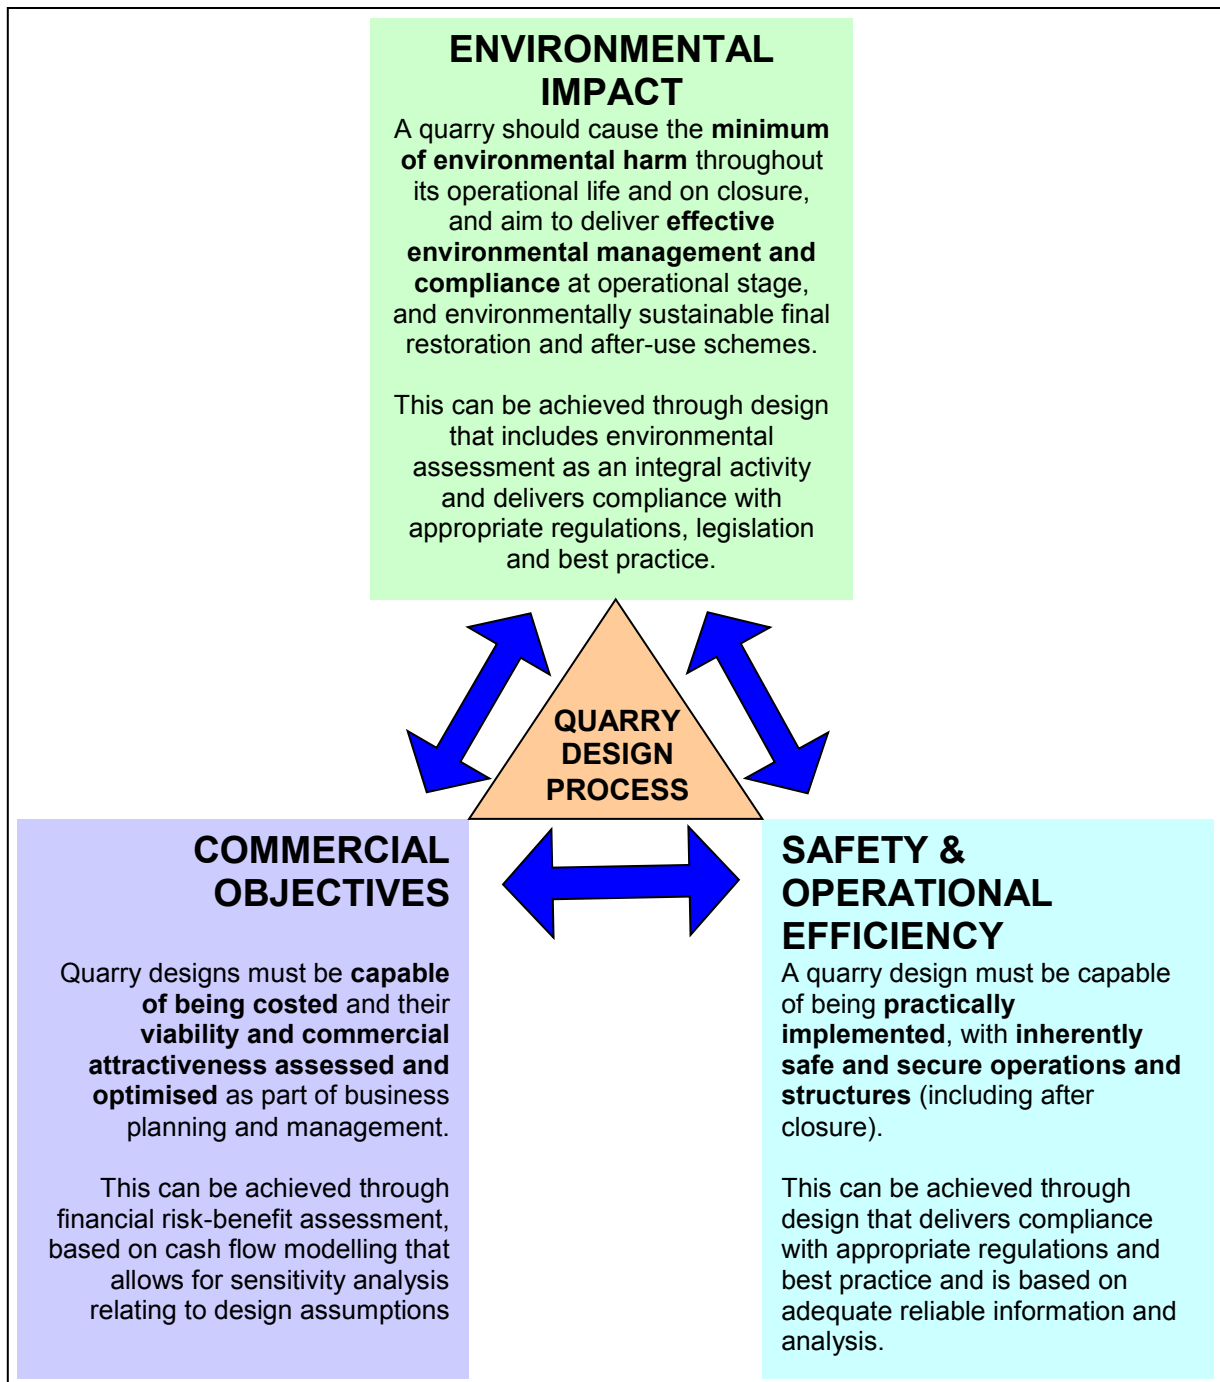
ENVIRONMENTAL IMPACT

A quarry should cause the minimum of environmental harm throughout its operational life and on closure, and aim to deliver effective environmental management and compliance at operational stage, and environmentally sustainable final restoration and after-use schemes.

This can be achieved through design that includes environmental assessment as an integral activity and delivers compliance with appropriate regulations, legislation and best practice.

QUARRY DESIGN PROCESS

COMMERCIAL OBJECTIVES

Quarry designs must be capable of being costed and their viability and commercial attractiveness assessed and optimised as part of business planning and management.

This can be achieved through financial risk-benefit assessment, based on cash flow modelling that allows for sensitivity analysis relating to design assumptions

SAFETY & OPERATIONAL EFFICIENCY

A quarry design must be capable of being practically implemented, with inherently safe and secure operations and structures (including after closure).

This can be achieved through design that delivers compliance with appropriate regulations and best practice and is based on adequate reliable information and analysis.